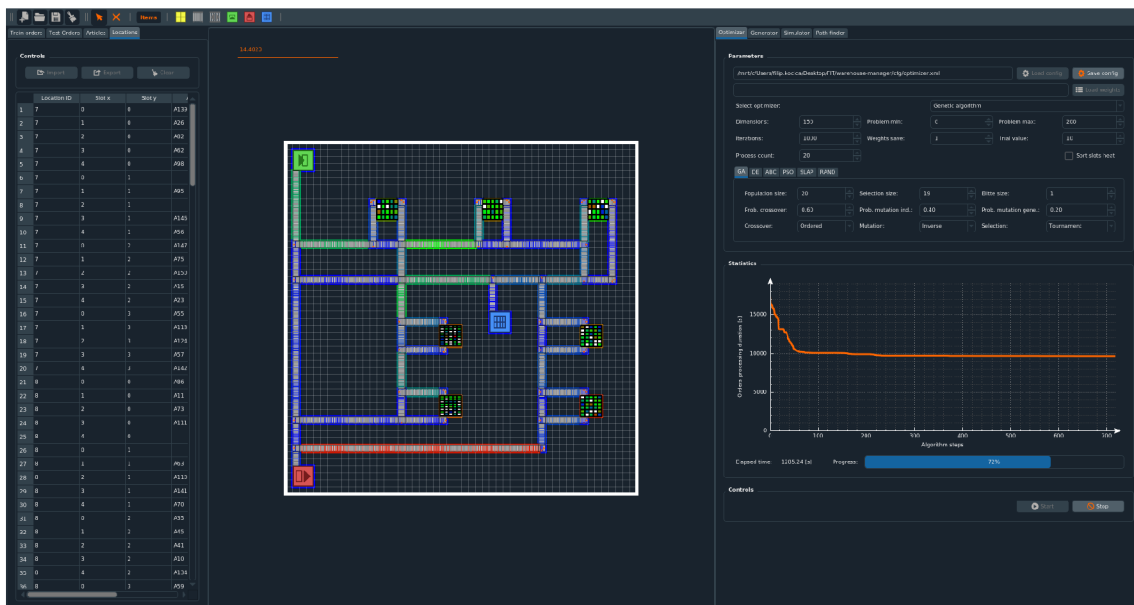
Items

Train orders | Test Orders | Articles | Locations

Controls

Import | Export | Clear

| | Location ID | Slot x | Slot y | |
|---|---|---|---|---|
| 1 | 7 | 0 | 0 | A133 |
| 2 | 7 | 1 | 0 | A26 |
| 3 | 7 | 2 | 0 | A92 |
| 4 | 7 | 3 | 0 | A62 |
| 5 | 7 | 4 | 0 | A98 |
| 6 | 7 | 0 | 1 | |
| 7 | 7 | 1 | 1 | A95 |
| 8 | 7 | 2 | 1 | |
| 9 | 7 | 3 | 1 | A145 |
| 10 | 7 | 4 | 1 | A56 |
| 11 | 7 | 0 | 2 | A147 |
| 12 | 7 | 1 | 2 | A75 |
| 13 | 7 | 2 | 2 | A153 |
| 14 | 7 | 3 | 2 | A15 |
| 15 | 7 | 4 | 2 | A23 |
| 16 | 7 | 0 | 3 | A55 |
| 17 | 7 | 1 | 3 | A113 |
| 18 | 7 | 2 | 3 | A174 |
| 19 | 7 | 3 | 3 | A57 |
| 20 | 7 | 4 | 3 | A162 |
| 21 | 8 | 0 | 0 | A96 |
| 22 | 8 | 1 | 0 | A11 |
| 23 | 8 | 2 | 0 | A73 |
| 24 | 8 | 3 | 0 | A111 |
| 25 | 8 | 4 | 0 | |
| 26 | 8 | 0 | 1 | |
| 27 | 8 | 1 | 1 | A63 |
| 28 | 8 | 2 | 1 | A113 |
| 29 | 8 | 3 | 1 | A141 |
| 30 | 8 | 4 | 1 | A70 |
| 31 | 8 | 0 | 2 | A35 |
| 32 | 8 | 1 | 2 | A45 |
| 33 | 8 | 2 | 2 | A41 |
| 34 | 8 | 3 | 2 | A10 |
| 35 | 8 | 4 | 2 | A134 |
| 36 | 8 | 0 | 3 | A59 |

14.4022

Optimizer | Generator | Simulator | Path finder

Parameters

/mnt/c/Users/filip.kocica/Desktop/FIT/warehouse-manager/cfg/optimizer.xml | Load config | Save config

Load weights

Select optimizer: Genetic algorithm

Dimensions: 153 | Problem min: 0 | Problem max: 200
Iterations: 1000 | Weights same: 1 | Init value: 10
Process count: 20 | Sort slots heat

GA | DE | ABC | PSO | SLAP | RAND

Population size: 20 | Selection size: 10 | Elite size: 1
Prob. crossover: 0.63 | Prob. mutation ind.: 0.40 | Prob. mutation gene.: 0.20
Crossover: Ordered | Mutation: Inverse | Selection: Tournament

Statistics

Orders processing duration [s]
15000
10000
5000
0
0 100 200 300 400 500 600 700
Algorithm steps

Elapsed time: 1105.24 [s] | Progress: 72%

Controls

Start | Stop